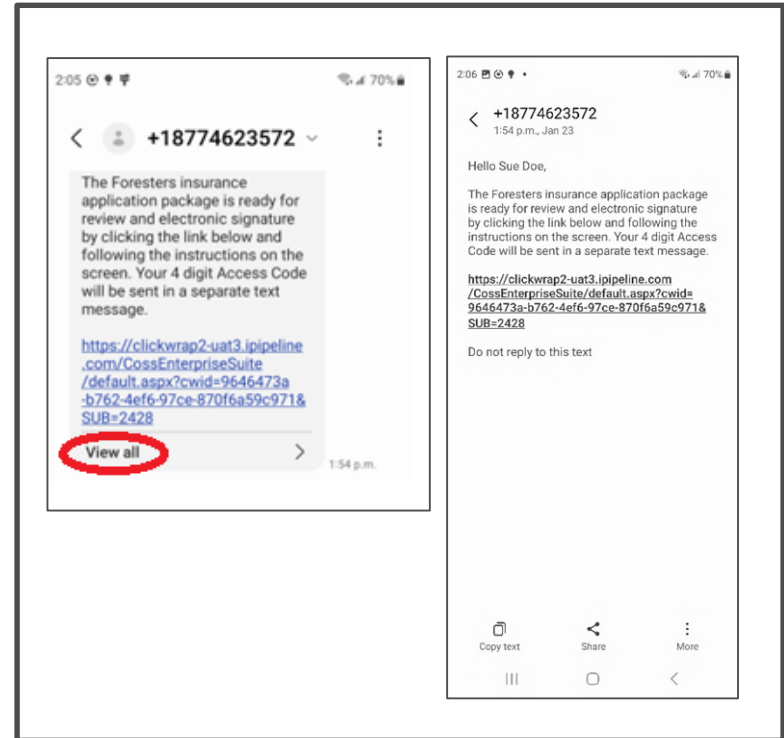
2:05 70%

+18774623572

The Foresters insurance application package is ready for review and electronic signature by clicking the link below and following the instructions on the screen. Your 4 digit Access Code will be sent in a separate text message.

https://clickwrap2-uat3.ipipeline.com/CossEnterpriseSuite/default.aspx?cwid=9646473a-b762-4ef6-97ce-870f6a59c971&SUB=2428

View all

1:54 p.m.

2:06 70%

+18774623572
1:54 p.m., Jan 23

Hello Sue Doe,

The Foresters insurance application package is ready for review and electronic signature by clicking the link below and following the instructions on the screen. Your 4 digit Access Code will be sent in a separate text message.

https://clickwrap2-uat3.ipipeline.com/CossEnterpriseSuite/default.aspx?cwid=9646473a-b762-4ef6-97ce-870f6a59c971&SUB=2428

Do not reply to this text

Copy text
Share
More